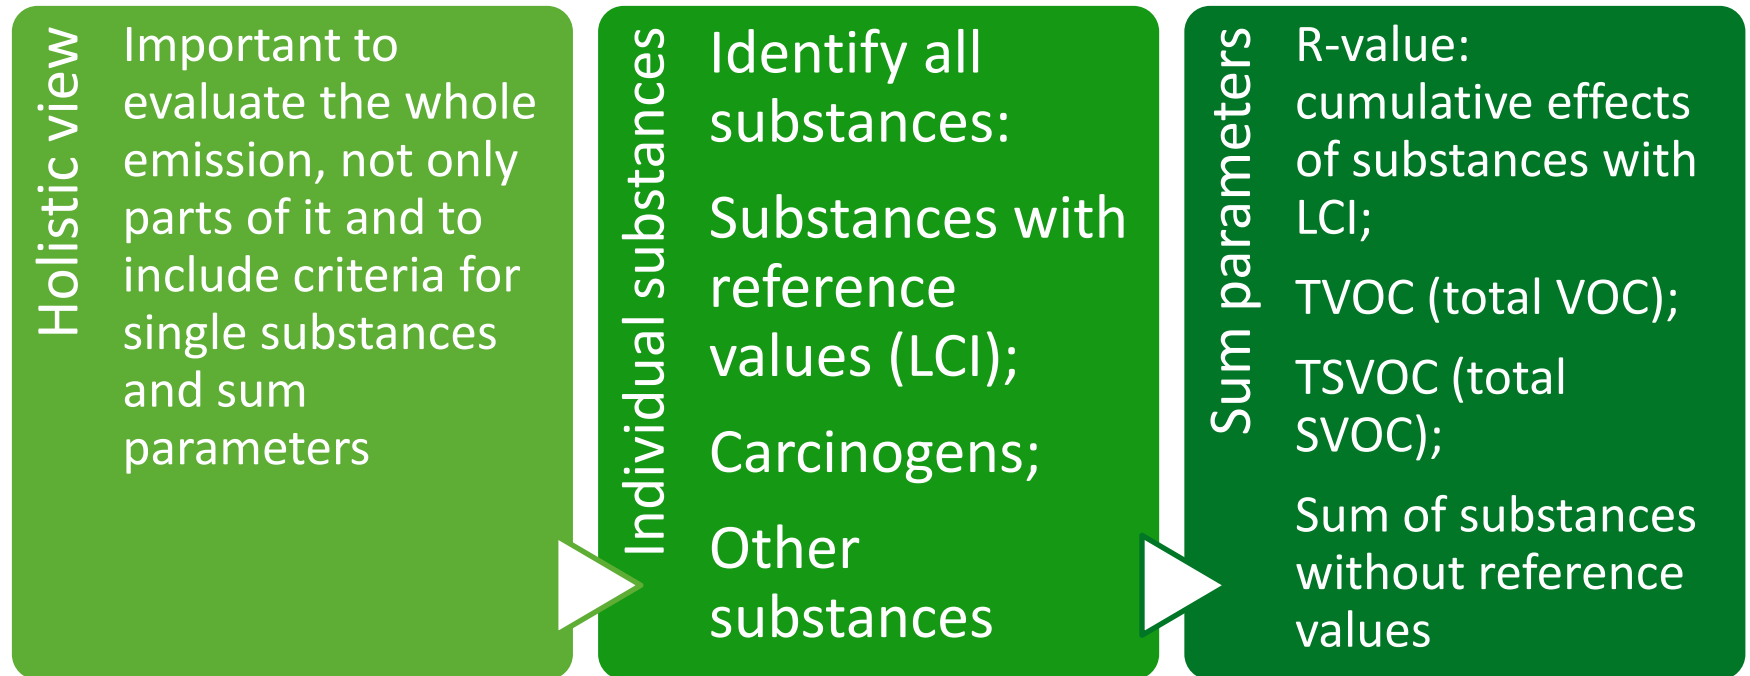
Holistic view

Important to evaluate the whole emission, not only parts of it and to include criteria for single substances and sum parameters

Individual substances

Identify all substances:

Substances with reference values (LCI);

Carcinogens;

Other substances

Sum parameters

R-value: cumulative effects of substances with LCI;

TVOC (total VOC);

TSVOC (total SVOC);

Sum of substances without reference values